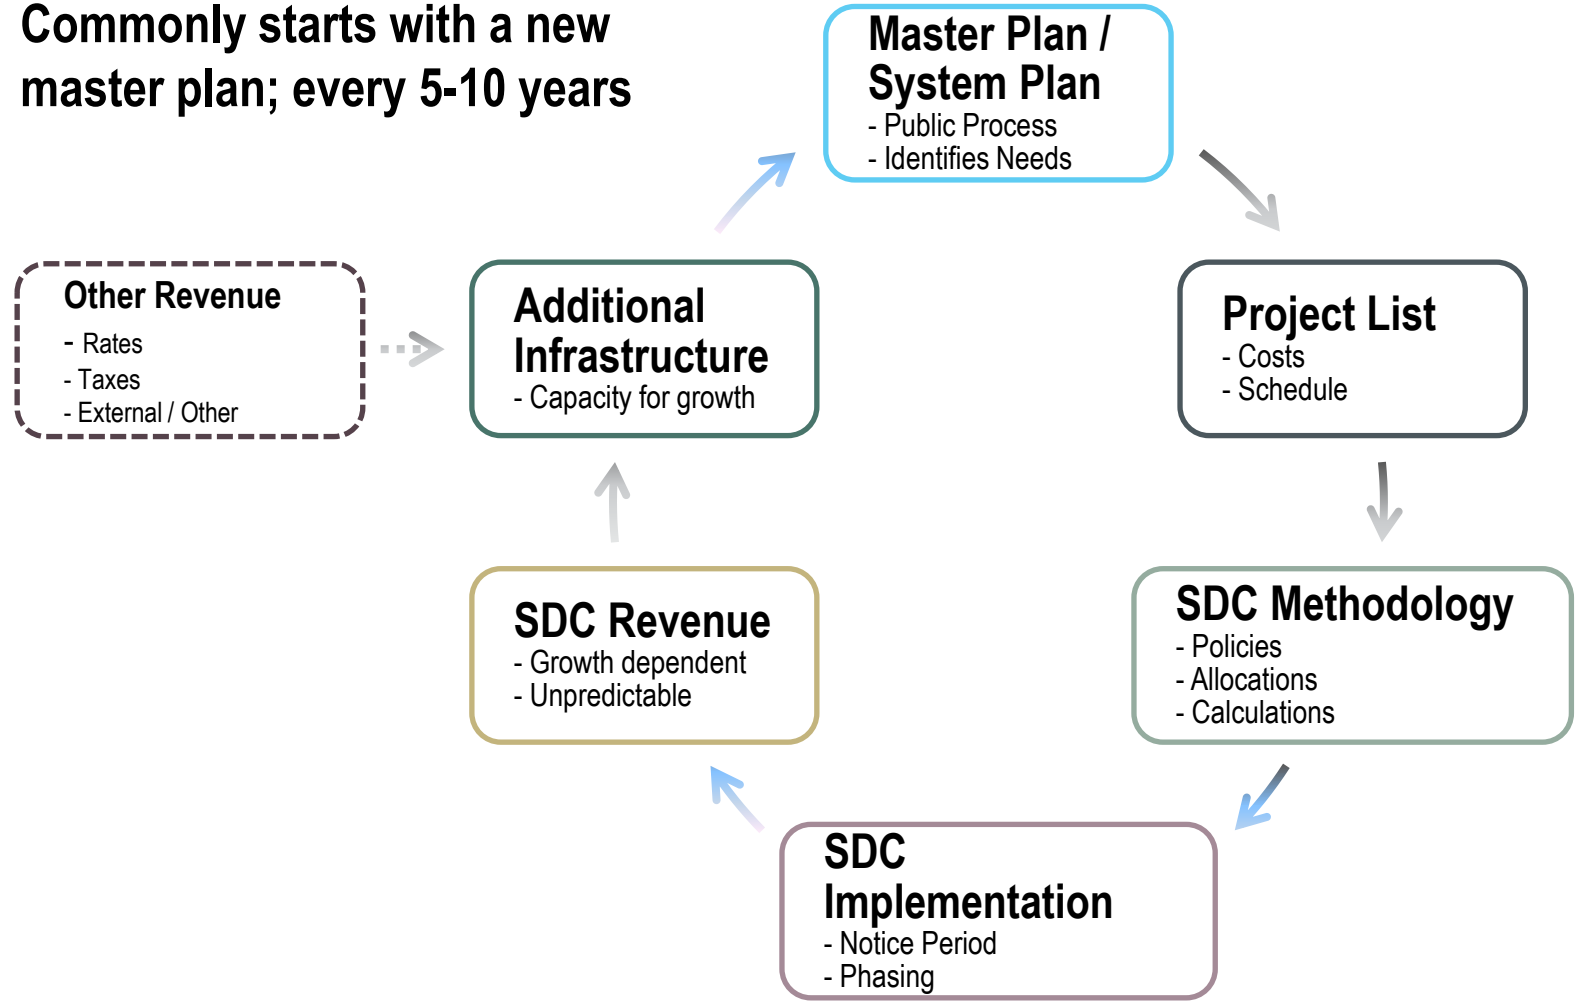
Commonly starts with a new master plan; every 5-10 years

Master Plan / System Plan
- Public Process
- Identifies Needs

Project List
- Costs
- Schedule

SDC Methodology
- Policies
- Allocations
- Calculations

SDC Implementation
- Notice Period
- Phasing

SDC Revenue
- Growth dependent
- Unpredictable

Additional Infrastructure
- Capacity for growth

Other Revenue
- Rates
- Taxes
- External / Other